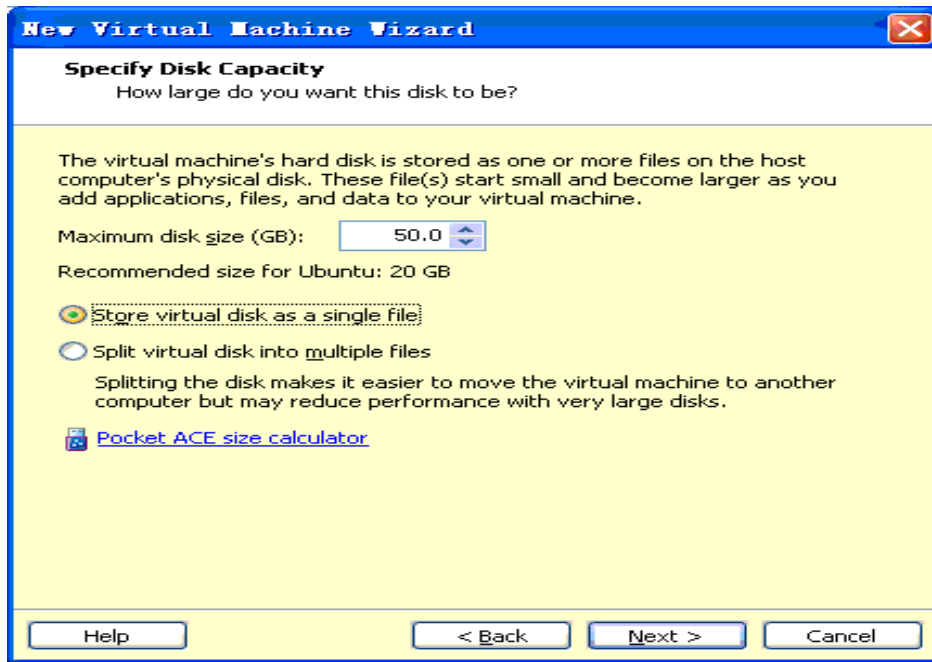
New Virtual Machine Wizard

Specify Disk Capacity
How large do you want this disk to be?

The virtual machine's hard disk is stored as one or more files on the host computer's physical disk. These file(s) start small and become larger as you add applications, files, and data to your virtual machine.

Maximum disk size (GB): 50.0

Recommended size for Ubuntu: 20 GB

Store virtual disk as a single file

Split virtual disk into multiple files

Splitting the disk makes it easier to move the virtual machine to another computer but may reduce performance with very large disks.

Pocket ACE size calculator

Help
< Back
Next >
Cancel